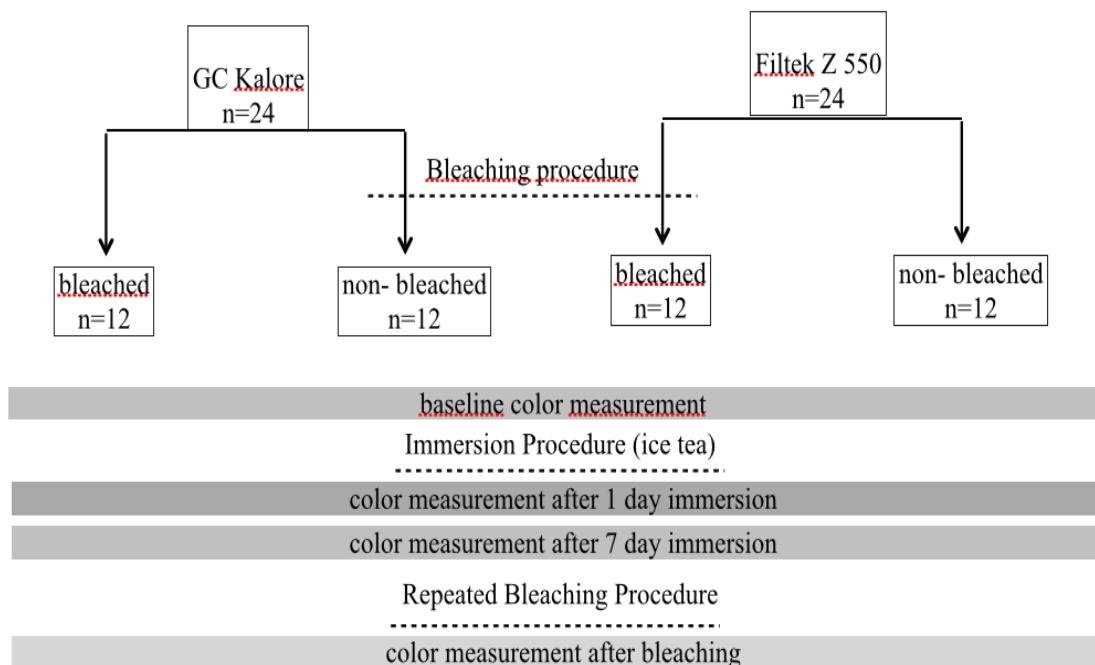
GC Kalore
n=24

Filtek Z 550
n=24

Bleaching procedure

bleached
n=12

non- bleached
n=12

bleached
n=12

non- bleached
n=12

baseline color measurement

Immersion Procedure (ice tea)

color measurement after 1 day immersion

color measurement after 7 day immersion

Repeated Bleaching Procedure

color measurement after bleaching